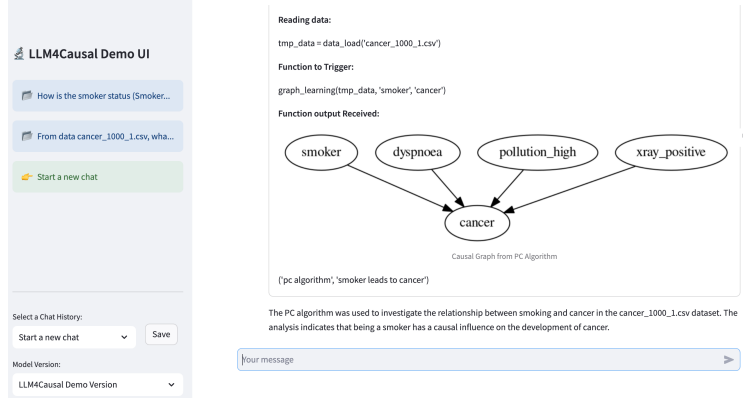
LLM4Causal Demo UI

How is the smoker status (Smoker...

From data cancer_1000_1.csv, wha...

Start a new chat

Select a Chat History:

Start a new chat

Save

Model Version:

LLM4Causal Demo Version

Reading data:

tmp_data = data_load('cancer_1000_1.csv')

Function to Trigger:

graph_learning(tmp_data, 'smoker', 'cancer')

Function output Received:

smoker

dyspnoea

pollution_high

xray_positive

cancer

Causal Graph from PC Algorithm

('pc algorithm', 'smoker leads to cancer')

The PC algorithm was used to investigate the relationship between smoking and cancer in the cancer_1000_1.csv dataset. The analysis indicates that being a smoker has a causal influence on the development of cancer.

Your message